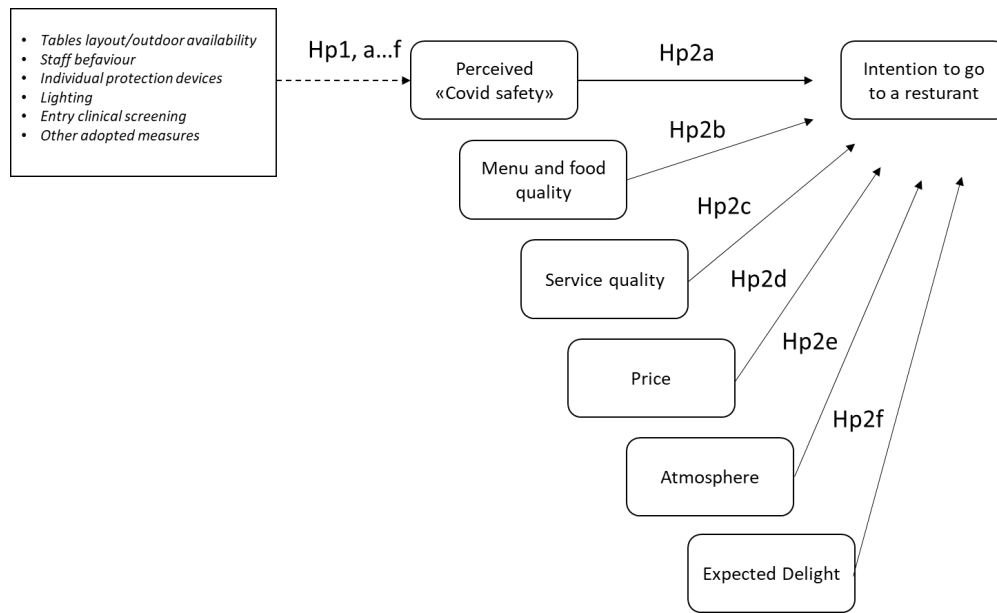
- *Tables layout/outdoor availability*
- *Staff befaviour*
- *Individual protection devices*
- *Lighting*
- *Entry clinical screening*
- *Other adopted measures*

Hp1, a…f

Perceived «Covid safety»

Hp2a

Intention to go to a resturant

Hp2b

Menu and food quality

Hp2c

Service quality

Hp2d

Price

Hp2e

Atmosphere

Hp2f

Expected Delight